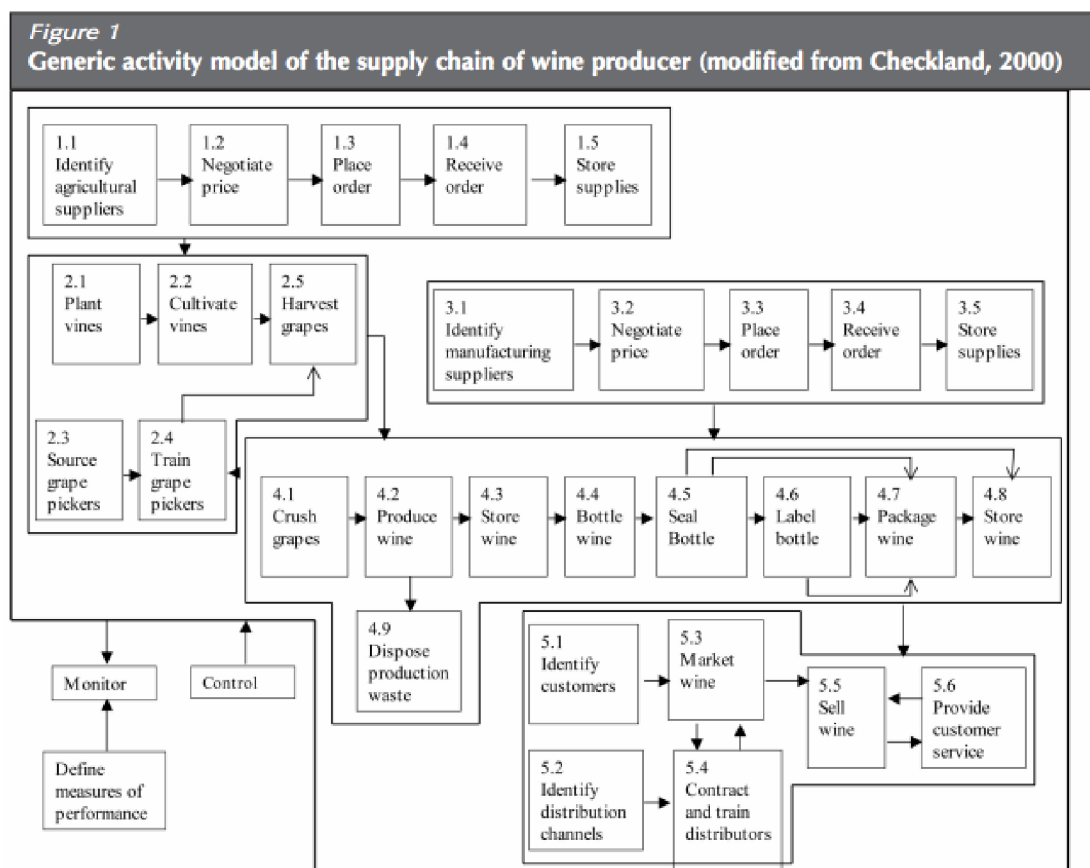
Figure 1
Generic activity model of the supply chain of wine producer (modified from Checkland, 2000)

1.1 Identify agricultural suppliers

1.2 Negotiate price

1.3 Place order

1.4 Receive order

1.5 Store supplies

2.1 Plant vines

2.2 Cultivate vines

2.5 Harvest grapes

2.3 Source grape pickers

2.4 Train grape pickers

3.1 Identify manufacturing suppliers

3.2 Negotiate price

3.3 Place order

3.4 Receive order

3.5 Store supplies

4.1 Crush grapes

4.2 Produce wine

4.3 Store wine

4.4 Bottle wine

4.5 Seal Bottle

4.6 Label bottle

4.7 Package wine

4.8 Store wine

4.9 Dispose production waste

Monitor

Control

Define measures of performance

5.1 Identify customers

5.3 Market wine

5.5 Sell wine

5.6 Provide customer service

5.2 Identify distribution channels

5.4 Contract and train distributors